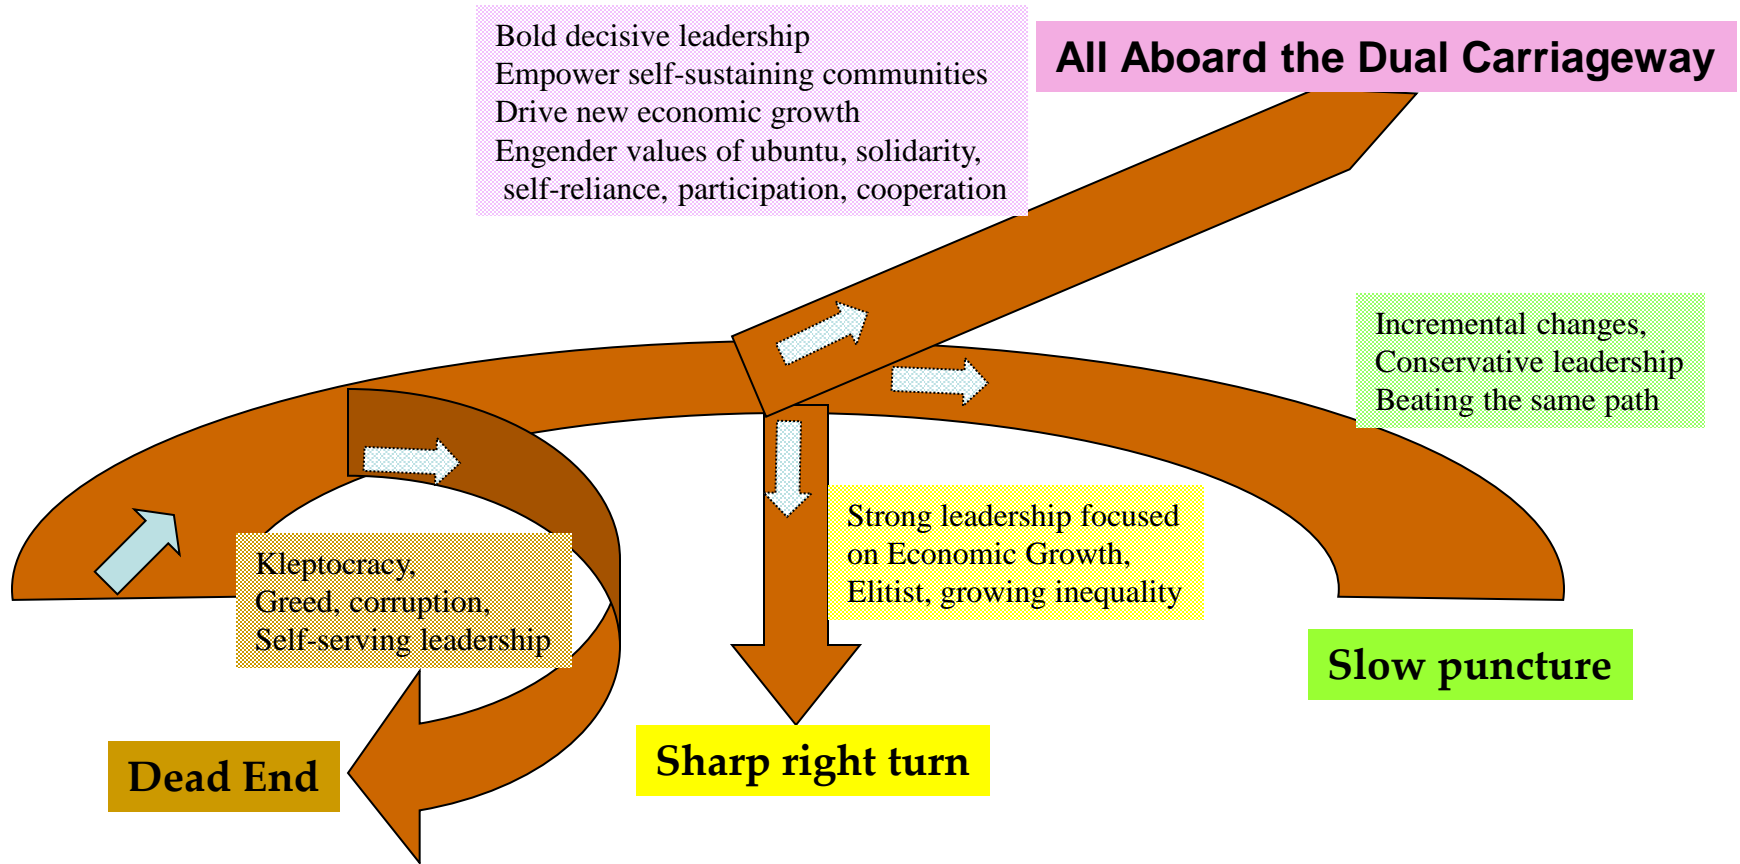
Bold decisive leadership
Empower self-sustaining communities
Drive new economic growth
Engender values of ubuntu, solidarity, self-reliance, participation, cooperation

All Aboard the Dual Carriageway

Incremental changes,
Conservative leadership
Beating the same path

Strong leadership focused on Economic Growth,
Elitist, growing inequality

Kleptocracy,
Greed, corruption,
Self-serving leadership

Slow puncture

Sharp right turn

Dead End